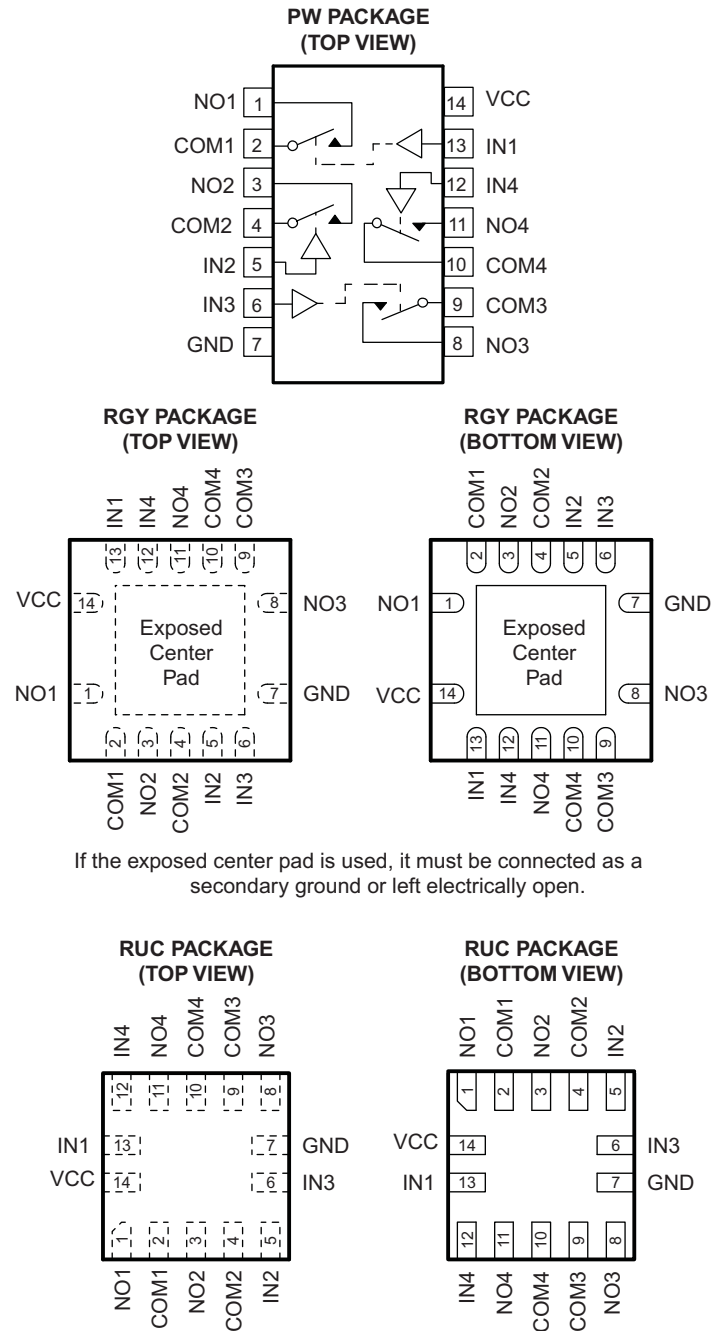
PW PACKAGE
(TOP VIEW)

NO1 1
COM1 2
NO2 3
COM2 4
IN2 5
IN3 6
GND 7
14 VCC
13 IN1
12 IN4
11 NO4
10 COM4
9 COM3
8 NO3

RGY PACKAGE
(TOP VIEW)

IN1 IN4 NO4 COM4 COM3
13 12 11 10 9
VCC 14
NO1 1
Exposed Center Pad
8 NO3
7 GND
2 3 4 5 6
COM1 NO2 COM2 IN2 IN3

RGY PACKAGE
(BOTTOM VIEW)

COM1 NO2 COM2 IN2 IN3
2 3 4 5 6
NO1 1
VCC 14
Exposed Center Pad
7 GND
8 NO3
13 12 11 10 9
IN1 IN4 NO4 COM4 COM3

If the exposed center pad is used, it must be connected as a secondary ground or left electrically open.

RUC PACKAGE
(TOP VIEW)

IN4 NO4 COM4 COM3 NO3
12 11 10 9 8
IN1 13
VCC 14
7 GND
6 IN3
1 2 3 4 5
NO1 COM1 NO2 COM2 IN2

RUC PACKAGE
(BOTTOM VIEW)

NO1 COM1 NO2 COM2 IN2
1 2 3 4 5
VCC 14
IN1 13
6 IN3
7 GND
12 11 10 9 8
IN4 NO4 COM4 COM3 NO3